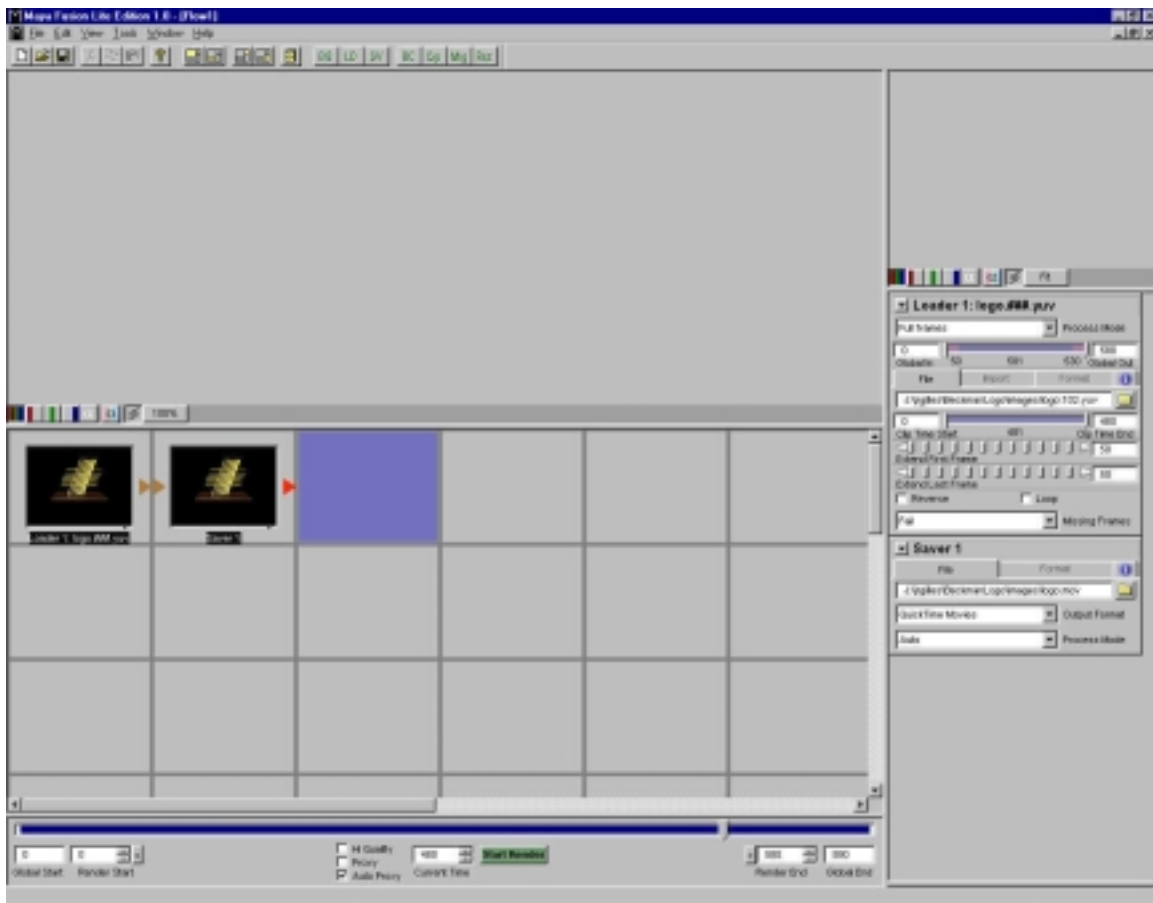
Maya Fusion Lite Edition 1.0 - [Flow1]

File Edit View Tools Window Help

BG LD SV BC Co Mg Rz

100%

Fit

Leader 1: logo.### yuv

Full frames
Process Mode

0
500
Global In
50
101
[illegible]
Global Out

File
Import
Format

C:\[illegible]\logo.100.yuv

0
400
Clip Time Start
Clip Time End

Extend First Frame
50
Extend Last Frame
50

Reverse
Loop

Fail
Missing Frames

Saver 1

File
Format

C:\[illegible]\logo.mov

QuickTime Movies
Output Format

Auto
Process Mode

Loader 1: logo.### yuv
Saver 1

0
0
Global Start
Render Start

Hi Quality
Proxy
Auto Proxy

400
Current Time

Start Render

500
500
Render End
Global End